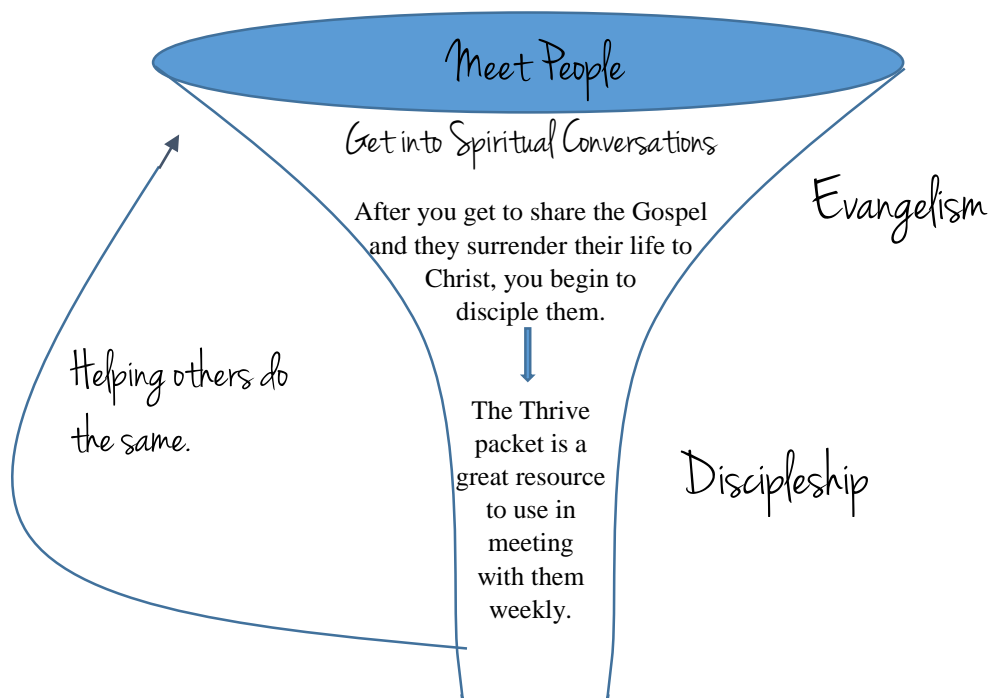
Meet People

Get into Spiritual Conversations

After you get to share the Gospel and they surrender their life to Christ, you begin to disciple them.

Evangelism

Helping others do the same.

The Thrive packet is a great resource to use in meeting with them weekly.

Discipleship